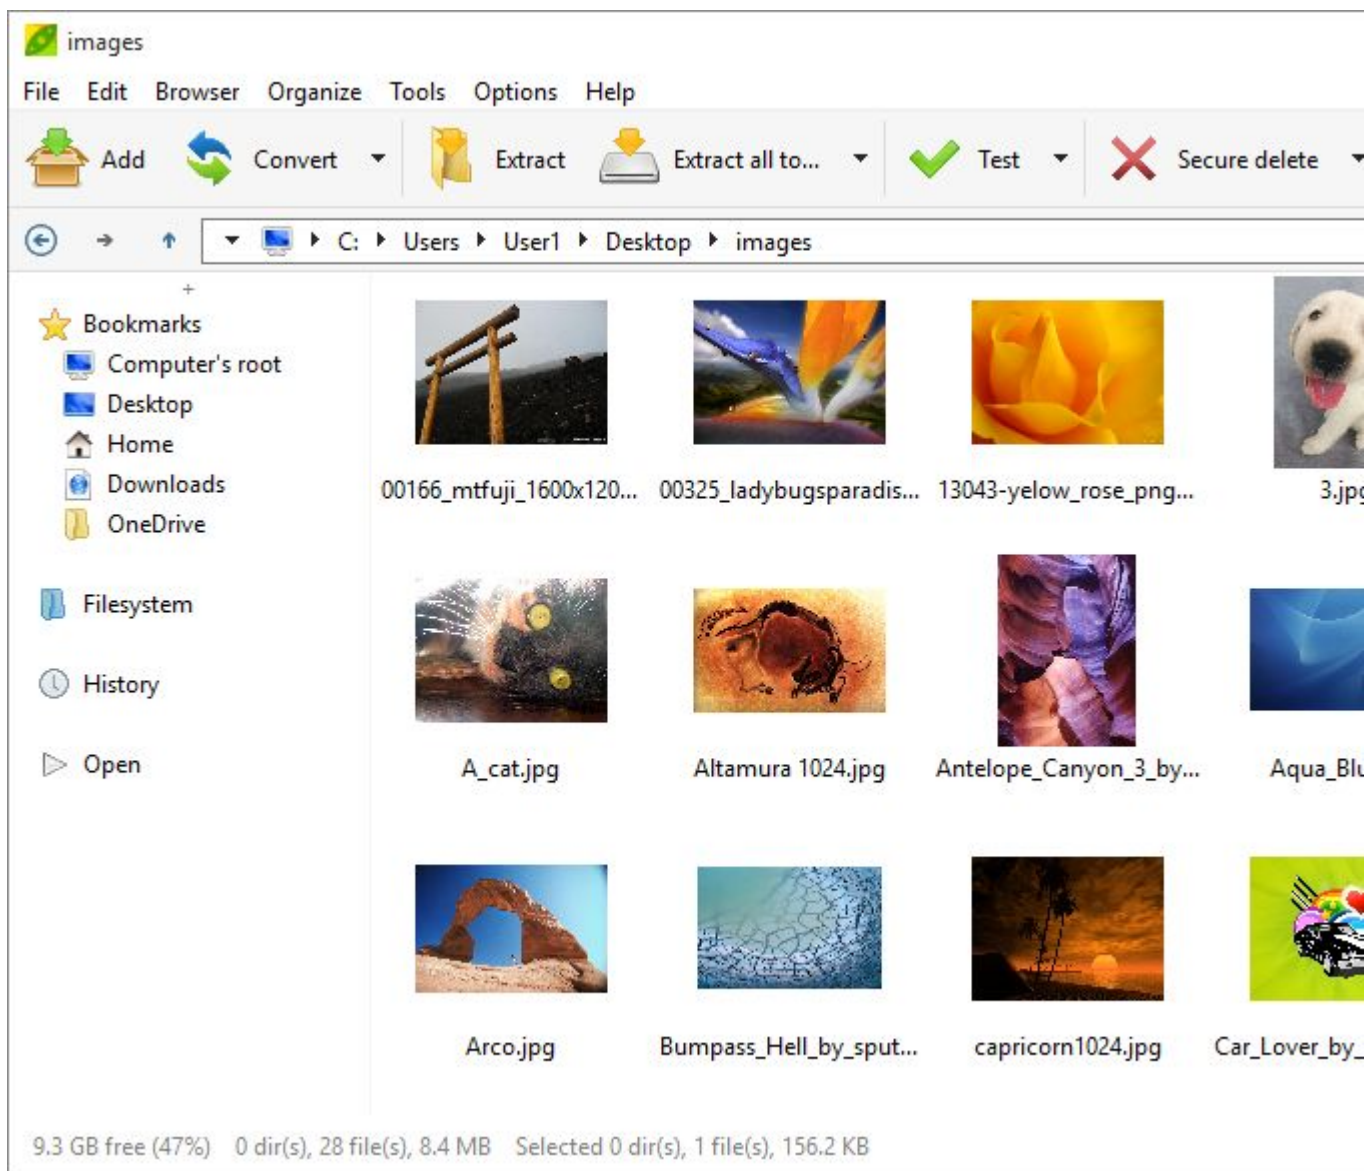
images

File Edit Browser Organize Tools Options Help

Add Convert Extract Extract all to... Test Secure delete

C: Users User1 Desktop images

+

Bookmarks
Computer's root
Desktop
Home
Downloads
OneDrive

Filesystem

History

Open

00166_mtfuji_1600x120... 00325_ladybugsparadis... 13043-yelow_rose_png... 3.jp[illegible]

A_cat.jpg Altamura 1024.jpg Antelope_Canyon_3_by... Aqua_Bl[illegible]

Arco.jpg Bumpass_Hell_by_sput... capricorn1024.jpg Car_Lover_by_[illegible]

9.3 GB free (47%) 0 dir(s), 28 file(s), 8.4 MB Selected 0 dir(s), 1 file(s), 156.2 KB